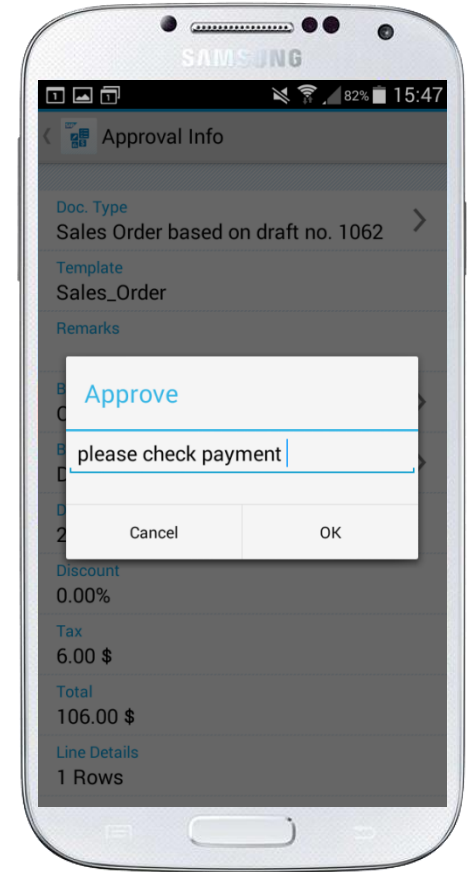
SAMSUNG

1 82% 15:47

Approval Info

Doc. Type
Sales Order based on draft no. 1062

Template
Sales_Order

Remarks

B
C

B
D

D
2

Approve

please check payment

Cancel OK

Discount
0.00%

Tax
6.00 $

Total
106.00 $

Line Details
1 Rows